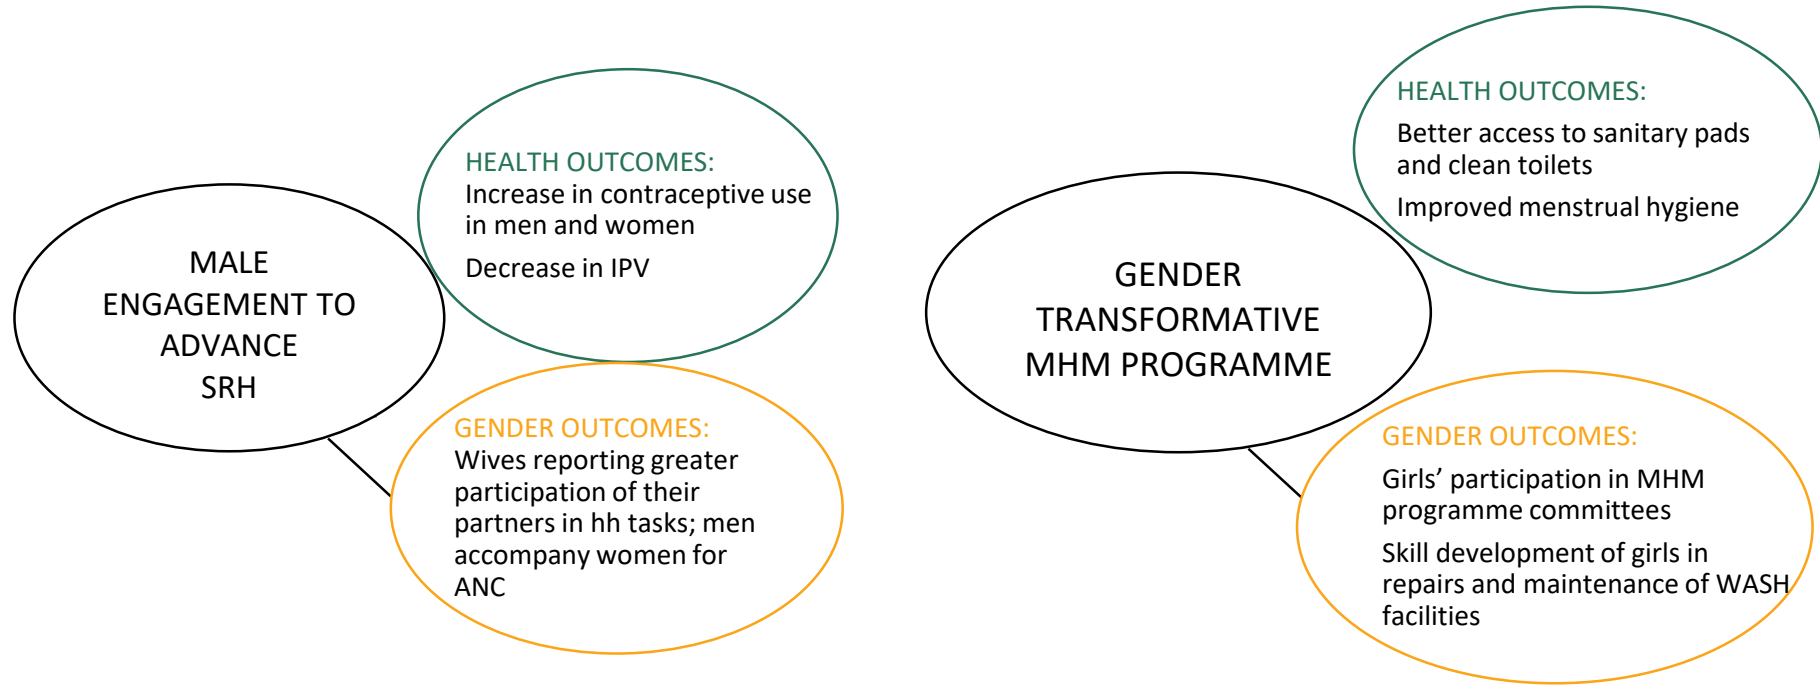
MALE ENGAGEMENT TO ADVANCE SRH

HEALTH OUTCOMES:
Increase in contraceptive use in men and women

Decrease in IPV

GENDER OUTCOMES:
Wives reporting greater participation of their partners in hh tasks; men accompany women for ANC

GENDER TRANSFORMATIVE MHM PROGRAMME

HEALTH OUTCOMES:
Better access to sanitary pads and clean toilets

Improved menstrual hygiene

GENDER OUTCOMES:
Girls' participation in MHM programme committees

Skill development of girls in repairs and maintenance of WASH facilities